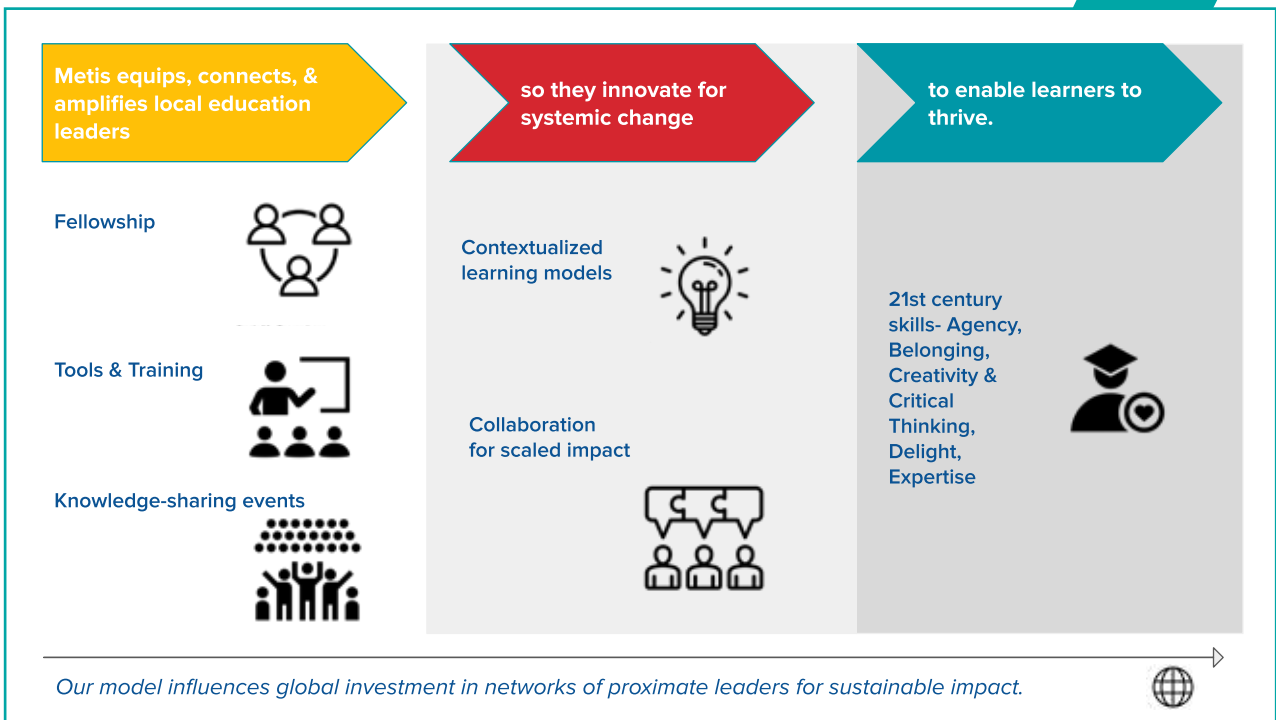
Metis equips, connects, & amplifies local education leaders

so they innovate for systemic change

to enable learners to thrive.

Fellowship

Tools & Training

Knowledge-sharing events

Contextualized learning models

Collaboration for scaled impact

21st century skills- Agency, Belonging, Creativity & Critical Thinking, Delight, Expertise

Our model influences global investment in networks of proximate leaders for sustainable impact.